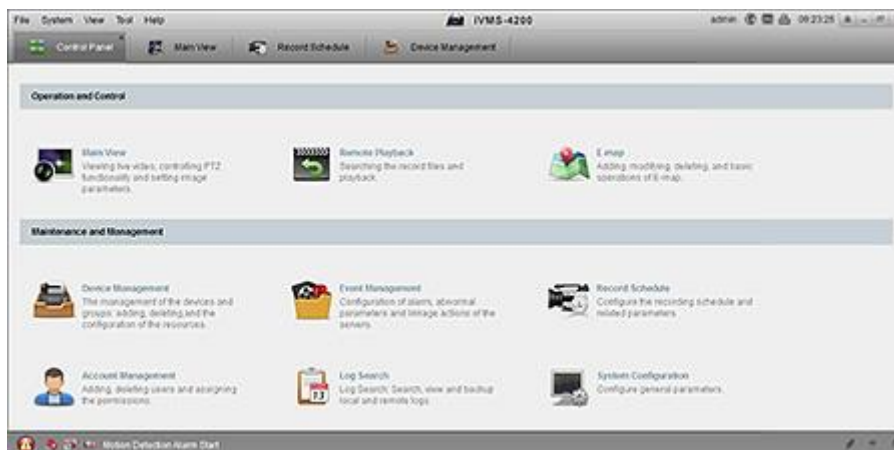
File System View Tool Help

iVMS-4200

admin 09:23:25

Control Panel

Main View

Record Schedule

Device Management

Operation and Control

Main View
Viewing live video, controlling PTZ functionality and setting image parameters.

Remote Playback
Searching the record files and playback.

E-map
Adding, modifying, deleting, and basic operations of E-map.

Maintenance and Management

Device Management
The management of the devices and groups: adding, deleting,and the configuration of the resources.

Event Management
Configuration of alarm, abnormal parameters and linkage actions of the servers.

Record Schedule
Configure the recording schedule and related parameters.

Account Management
Adding, deleting users and assigning the permissions.

Log Search
Log Search: Search, view and backup local and remote logs.

System Configuration
Configure general parameters.

Motion Detection Alarm Start